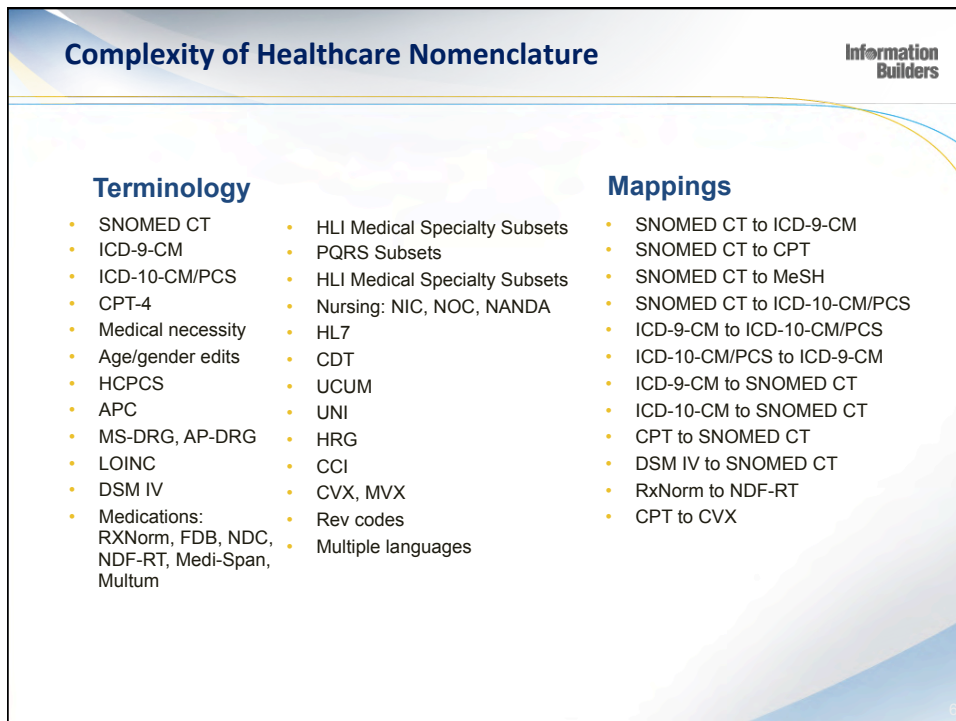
Complexity of Healthcare Nomenclature

Information Builders

Terminology

- SNOMED CT
- ICD-9-CM
- ICD-10-CM/PCS
- CPT-4
- Medical necessity
- Age/gender edits
- HCPCS
- APC
- MS-DRG, AP-DRG
- LOINC
- DSM IV
- Medications: RXNorm, FDB, NDC, NDF-RT, Medi-Span, Multum

- HLI Medical Specialty Subsets
- PQRS Subsets
- HLI Medical Specialty Subsets
- Nursing: NIC, NOC, NANDA
- HL7
- CDT
- UCUM
- UNI
- HRG
- CCI
- CVX, MVX
- Rev codes
- Multiple languages

Mappings

- SNOMED CT to ICD-9-CM
- SNOMED CT to CPT
- SNOMED CT to MeSH
- SNOMED CT to ICD-10-CM/PCS
- ICD-9-CM to ICD-10-CM/PCS
- ICD-10-CM/PCS to ICD-9-CM
- ICD-9-CM to SNOMED CT
- ICD-10-CM to SNOMED CT
- CPT to SNOMED CT
- DSM IV to SNOMED CT
- RxNorm to NDF-RT
- CPT to CVX